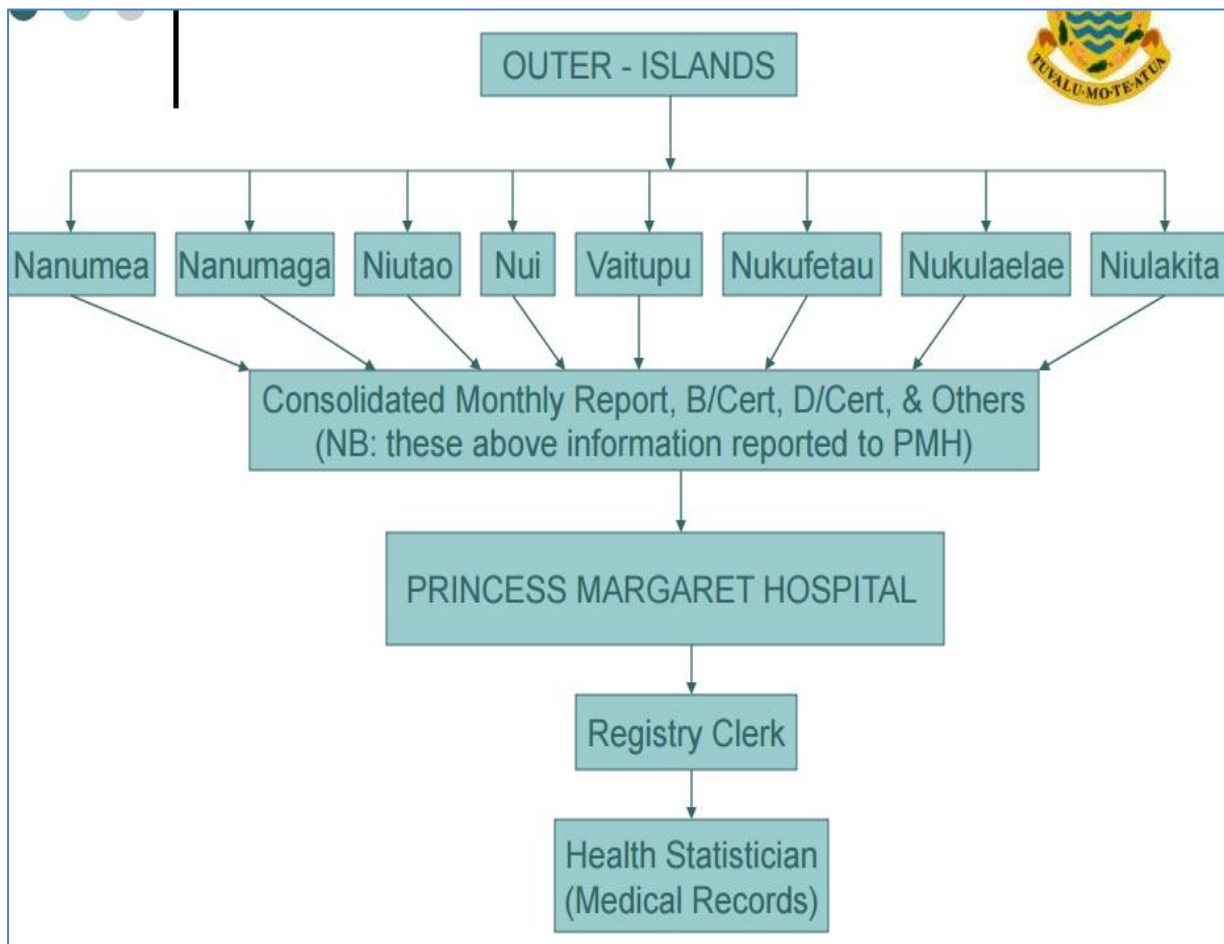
TUVALU MO TE ATUA

OUTER - ISLANDS

Nanumea

Nanumaga

Niutao

Nui

Vaitupu

Nukufetau

Nukulaelae

Niulakita

Consolidated Monthly Report, B/Cert, D/Cert, & Others (NB: these above information reported to PMH)

PRINCESS MARGARET HOSPITAL

Registry Clerk

Health Statistician (Medical Records)